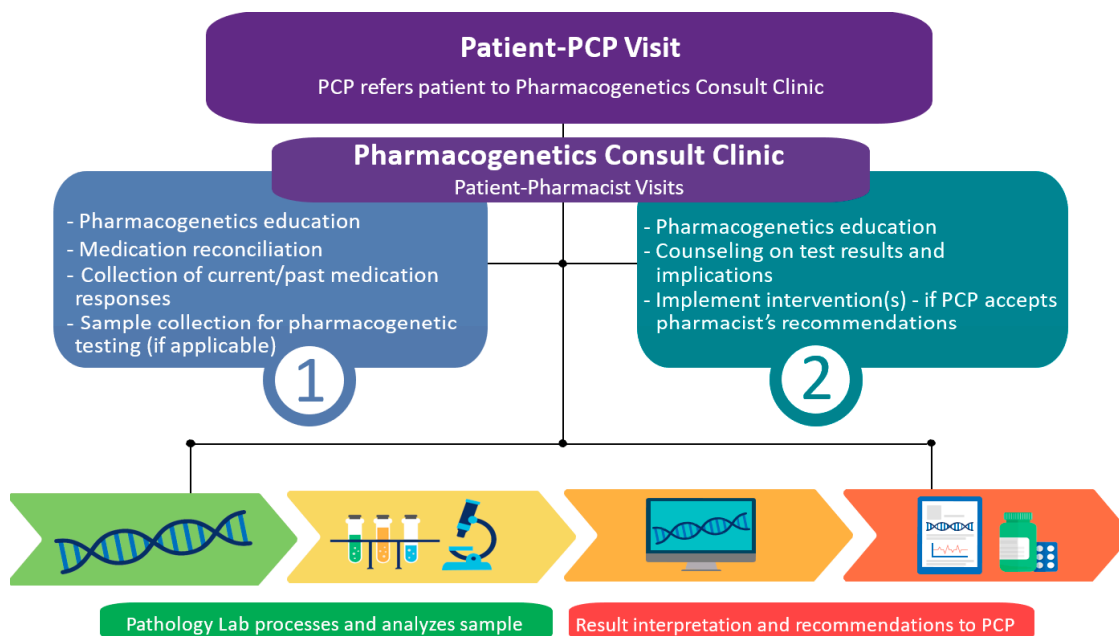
Patient-PCP Visit

PCP refers patient to Pharmacogenetics Consult Clinic

Pharmacogenetics Consult Clinic

Patient-Pharmacist Visits

- Pharmacogenetics education
- Medication reconciliation
- Collection of current/past medication responses
- Sample collection for pharmacogenetic testing (if applicable)

1

- Pharmacogenetics education
- Counseling on test results and implications
- Implement intervention(s) - if PCP accepts pharmacist's recommendations

2

Pathology Lab processes and analyzes sample

Result interpretation and recommendations to PCP